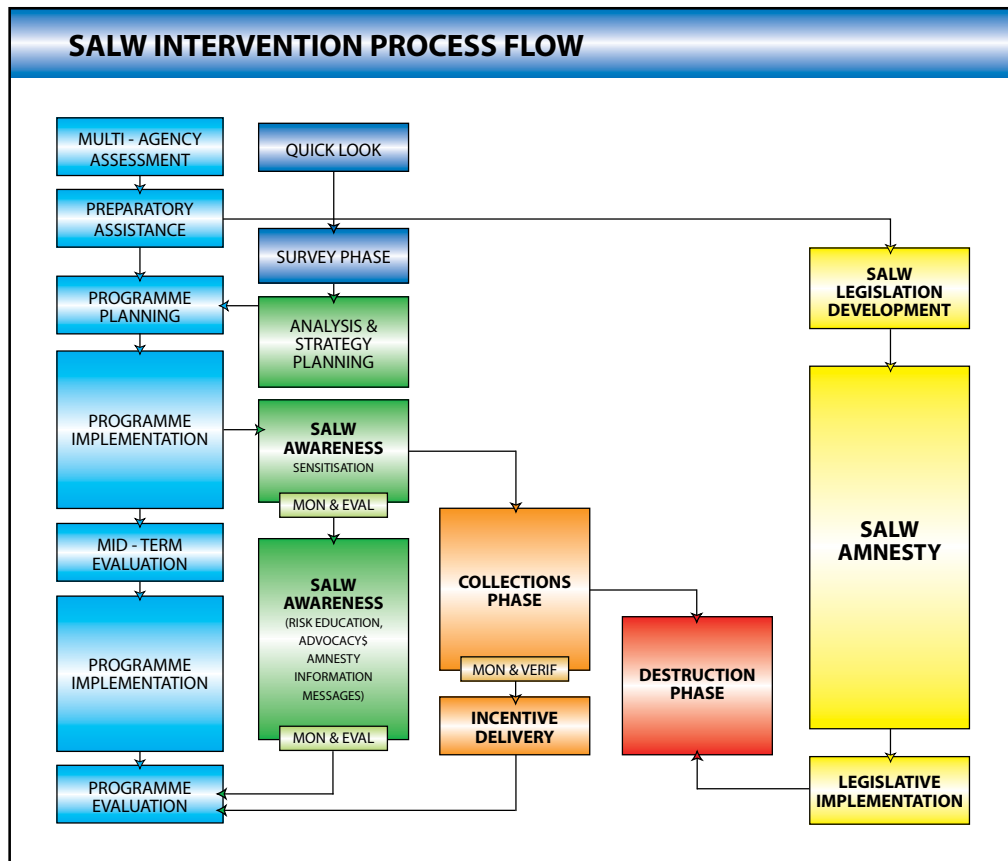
SALW INTERVENTION PROCESS FLOW

MULTI - AGENCY ASSESSMENT

PREPARATORY ASSISTANCE

PROGRAMME PLANNING

PROGRAMME IMPLEMENTATION

MID - TERM EVALUATION

PROGRAMME IMPLEMENTATION

PROGRAMME EVALUATION

QUICK LOOK

SURVEY PHASE

ANALYSIS & STRATEGY PLANNING

SALW AWARENESS SENSITISATION

MON & EVAL

SALW AWARENESS (RISK EDUCATION, ADVOCACY$ AMNESTY INFORMATION MESSAGES)

MON & EVAL

COLLECTIONS PHASE

MON & VERIF

INCENTIVE DELIVERY

DESTRUCTION PHASE

SALW LEGISLATION DEVELOPMENT

SALW AMNESTY

LEGISLATIVE IMPLEMENTATION